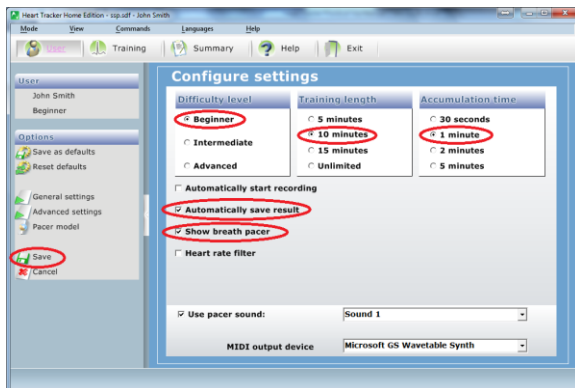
Heart Tracker Home Edition - ssp.sdf - John Smith

Mode View Commands Languages Help

User Training Summary Help Exit

User
John Smith
Beginner

Options
Save as defaults
Reset defaults

General settings
Advanced settings
Pacer model

Save
Cancel

Configure settings

| Difficulty level | Training length | Accumulation time |
|---|---|---|
| Beginner | 5 minutes | 30 seconds |
| Intermediate | 10 minutes | 1 minute |
| Advanced | 15 minutes | 2 minutes |
| | Unlimited | 5 minutes |

Automatically start recording
Automatically save result
Show breath pacer
Heart rate filter

Use pacer sound: Sound 1

MIDI output device Microsoft GS Wavetable Synth